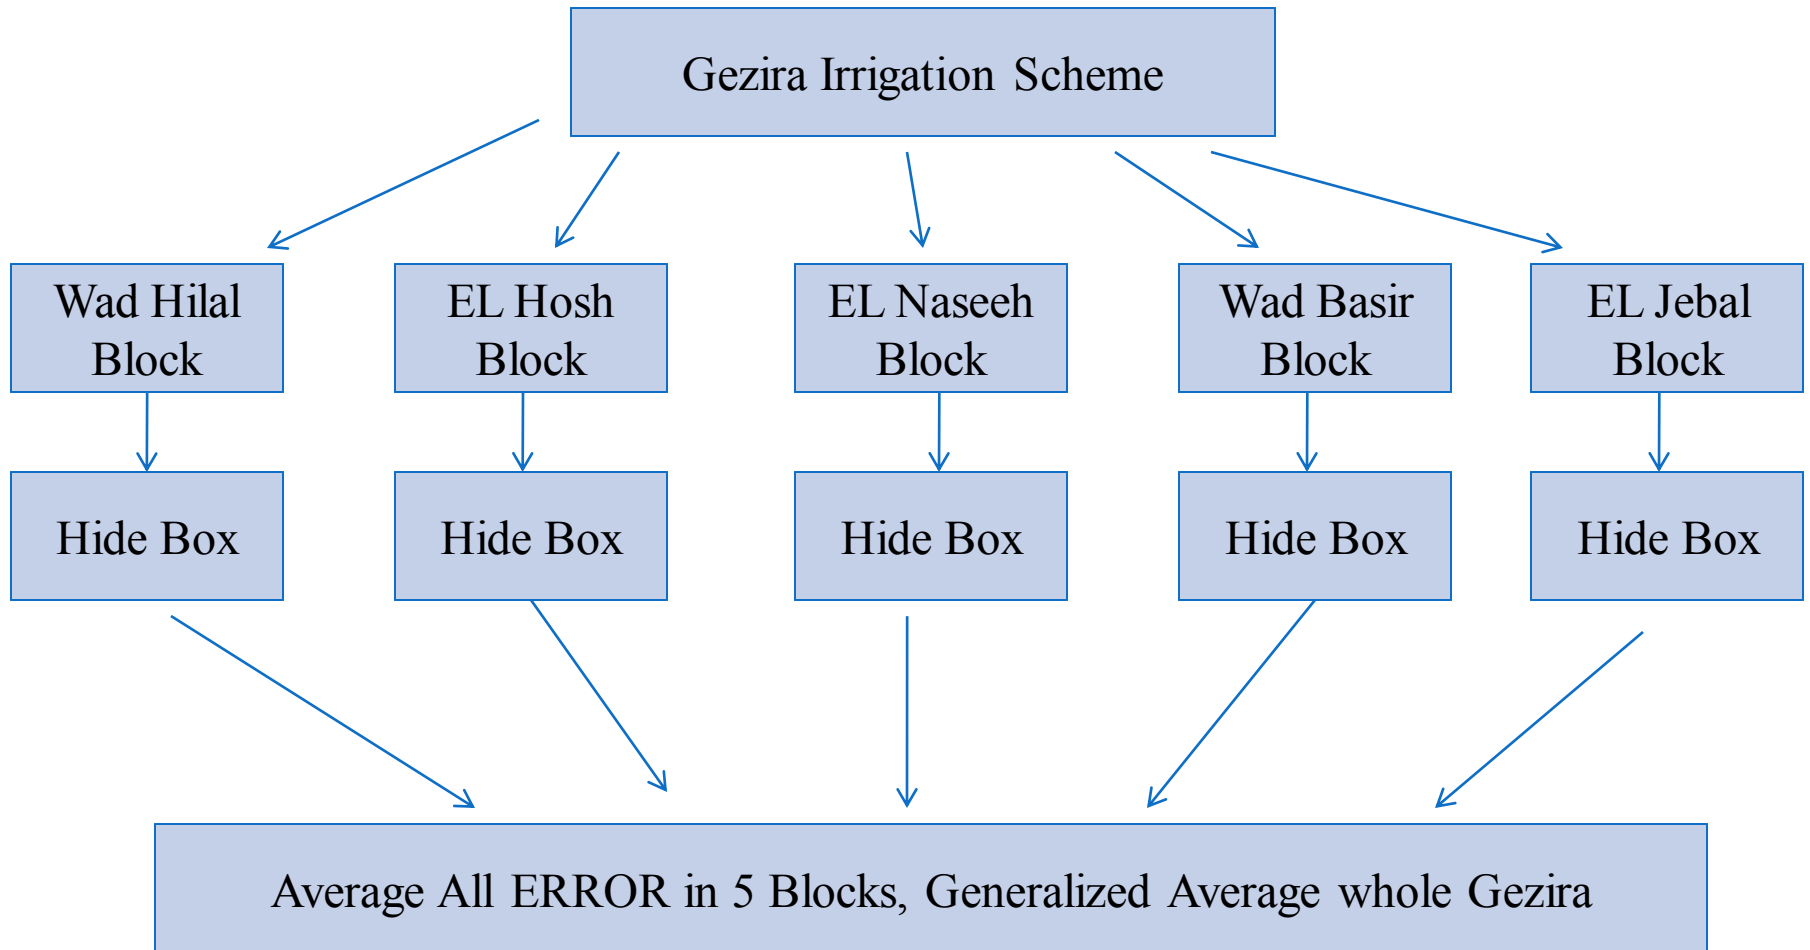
Gezira Irrigation Scheme

Wad Hilal Block

EL Hosh Block

EL Naseeh Block

Wad Basir Block

EL Jebal Block

Hide Box

Hide Box

Hide Box

Hide Box

Hide Box

Average All ERROR in 5 Blocks, Generalized Average whole Gezira